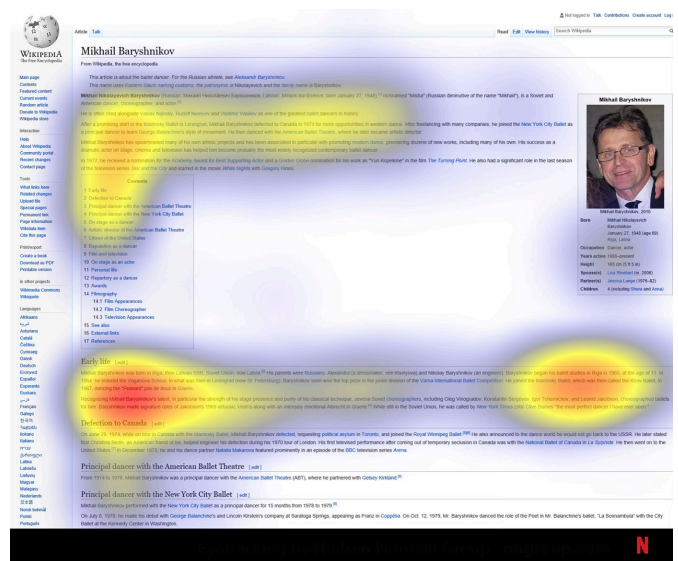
Not logged in Talk Contributions Create account Log in

WIKIPEDIA
The Free Encyclopedia

Article Talk

Read Edit View history Search Wikipedia

Mikhail Baryshnikov

From Wikipedia, the free encyclopedia

This article is about the ballet dancer. For the Russian athlete, see Aleksandr Baryshnikov.
This name uses Eastern Slavic naming customs; the patronymic is Nikolayevich and the family name is Baryshnikov.

Mikhail Nikolayevich Baryshnikov ([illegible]; born January 27, 1948) nicknamed "Misha" (Russian diminutive of the name "Mikhail"), is a Soviet and American dancer, choreographer, and actor.

He is often cited alongside Vaslav Nijinsky, Rudolf Nureyev and Vladimir Vasiliev as one of the greatest ballet dancers in history.

After a promising start in the Mariinsky Ballet in Leningrad, Mikhail Baryshnikov defected to Canada in 1974 for more opportunities in western dance. After freelancing with many companies, he joined the New York City Ballet as a principal dancer to learn George Balanchine's style of movement. He then danced with the American Ballet Theatre, where he later became artistic director.

Mikhail Baryshnikov has spearheaded many of his own artistic projects and has been associated in particular with promoting modern dance, premiering dozens of new works, including many of his own. His success as a dramatic actor on stage, cinema and television has helped him become probably the most widely recognized contemporary ballet dancer.

In 1977, he received a nomination for the Academy Award for Best Supporting Actor and a Golden Globe nomination for his work as "Yuri Kopeikine" in the film The Turning Point. He also had a significant role in the last season of the television series Sex and the City and starred in the movie White Nights with Gregory Hines.

Mikhail Baryshnikov

Mikhail Baryshnikov, 2010

Born Mikhail Nikolayevich Baryshnikov
January 27, 1948 (age 69)
Riga, Latvia
Occupation Dancer, actor
Years active 1966–present
Height 165 cm (5 ft 5 in)
Spouse(s) Lisa Rinehart (m. 2006)
Partner(s) Jessica Lange (1976–82)
Children 4 (including Shura and Anna)

Contents
1 Early life
2 Defection to Canada
3 Principal dancer with the American Ballet Theatre
4 Principal dancer with the New York City Ballet
5 On stage as a dancer
6 Artistic director of the American Ballet Theatre
7 Citizen of the United States
8 Reputation as a dancer
9 Film and television
10 On stage as an actor
11 Personal life
12 Repertory as a dancer
13 Awards
14 Filmography
14.1 Film Appearances
14.2 Film Choreographer
14.3 Television Appearances
15 See also
16 External links
17 References

Main page
Contents
Featured content
Current events
Random article
Donate to Wikipedia
Wikipedia store

Interaction
Help
About Wikipedia
Community portal
Recent changes
Contact page

Tools
What links here
Related changes
Upload file
Special pages
Permanent link
Page information
Wikidata item
Cite this page

Print/export
Create a book
Download as PDF
Printable version

In other projects
Wikimedia Commons
Wikiquote

Languages
Afrikaans
العربية
Asturianu
Català
Čeština
Cymraeg
Dansk
Deutsch
Eesti
Ελληνικά
Español
Esperanto
Euskara
فارسی
Français
Galego
한국어
Հայերեն
Italiano
עברית
ქართული
Latina
Latviešu
Lietuvių
Magyar
Malagasy
Nederlands
日本語
Norsk bokmål
Polski
Português

Early life [edit]

Mikhail Baryshnikov was born in Riga, then Latvian SSR, Soviet Union, now Latvia. His parents were Russians, Alexandra (a dressmaker) and Nikolay Baryshnikov (an engineer). Baryshnikov began his ballet studies in Riga in 1960, at the age of 12. In 1964, he entered the Vaganova School, in what was then in Leningrad (now St. Petersburg). Baryshnikov soon won the top prize in the junior division of the Varna International Ballet Competition. He joined the Mariinsky Ballet, which was then called the Kirov Ballet, in 1967, dancing the "Peasant" pas de deux in Giselle.

Recognizing Mikhail Baryshnikov's talent, in particular the strength of his stage presence and purity of his classical technique, several Soviet choreographers, including Oleg Vinogradov, Konstantin Sergeyev, Igor Tchernichov, and Leonid Jakobson, choreographed ballets for him. Baryshnikov made signature roles of Jakobson's 1969 virtuosic Vestris along with an intensely emotional Albrecht in Giselle. While still in the Soviet Union, he was called by New York Times critic Clive Barnes "the most perfect dancer I have ever seen".

Defection to Canada [edit]

On June 29, 1974, while on tour in Canada with the Mariinsky Ballet, Mikhail Baryshnikov defected, requesting political asylum in Toronto, and joined the Royal Winnipeg Ballet. He also announced to the world he would not go back to the USSR. He later stated that Christina Berlin, an American friend of his, helped engineer his defection during his 1970 tour of London. His first televised performance after coming out of temporary seclusion in Canada was with the National Ballet of Canada in La Sylphide. He then went on to the United States in December 1974, he and his dance partner Natalia Makarova featured prominently in an episode of the BBC television series Arena.

Principal dancer with the American Ballet Theatre [edit]

From 1974 to 1978, Mikhail Baryshnikov was a principal dancer for the American Ballet Theatre (ABT), where he partnered with Gelsey Kirkland.

Principal dancer with the New York City Ballet [edit]

Mikhail Baryshnikov performed with the New York City Ballet as a principal dancer for 15 months from 1978 to 1979.

On July 8, 1978, he made his debut with George Balanchine's and Lincoln Kirstein's company at Saratoga Springs, appearing as Franz in Coppélia. On Oct. 12, 1979, Mr. Baryshnikov danced the role of the Poet in Mr. Balanchine's ballet, "La Sonnambula" with the City Ballet at the Kennedy Center in Washington.

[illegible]